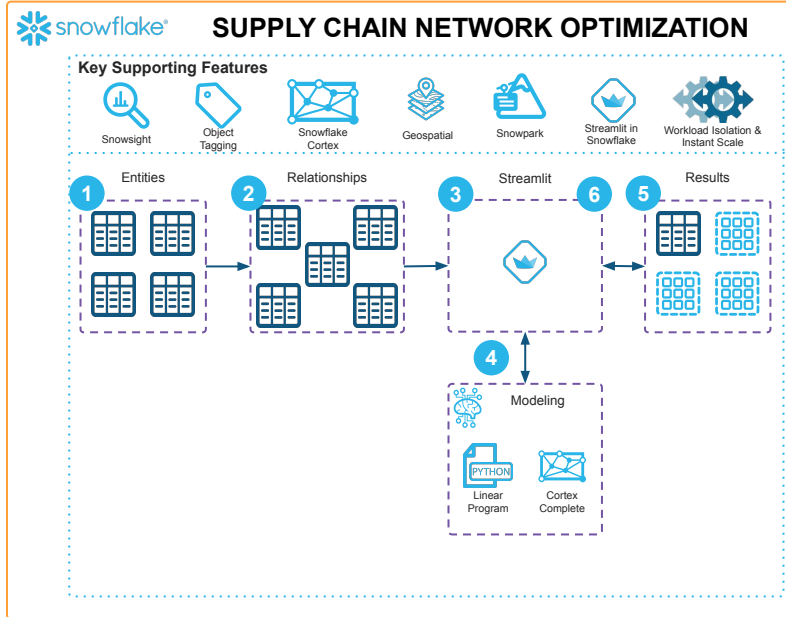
snowflake®

SUPPLY CHAIN NETWORK OPTIMIZATION

Key Supporting Features

Snowsight

Object Tagging

Snowflake Cortex

Geospatial

Snowpark

Streamlit in Snowflake

Workload Isolation & Instant Scale

1 Entities

2 Relationships

3 Streamlit

6

5 Results

4 Modeling

PYTHON

Linear Program

Cortex Complete